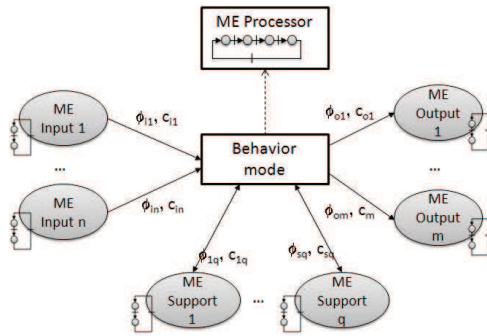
ME Processor

ME Input 1

$\phi_{I1}$, $c_{I1}$

...

ME Input n

$\phi_{In}$, $c_{In}$

Behavior mode

$\phi_{o1}$, $c_{o1}$

ME Output 1

...

$\phi_{om}$, $c_{m}$

ME Output m

$\phi_{1q}$, $c_{1q}$

$\phi_{sq}$, $c_{sq}$

ME Support 1

...

ME Support q